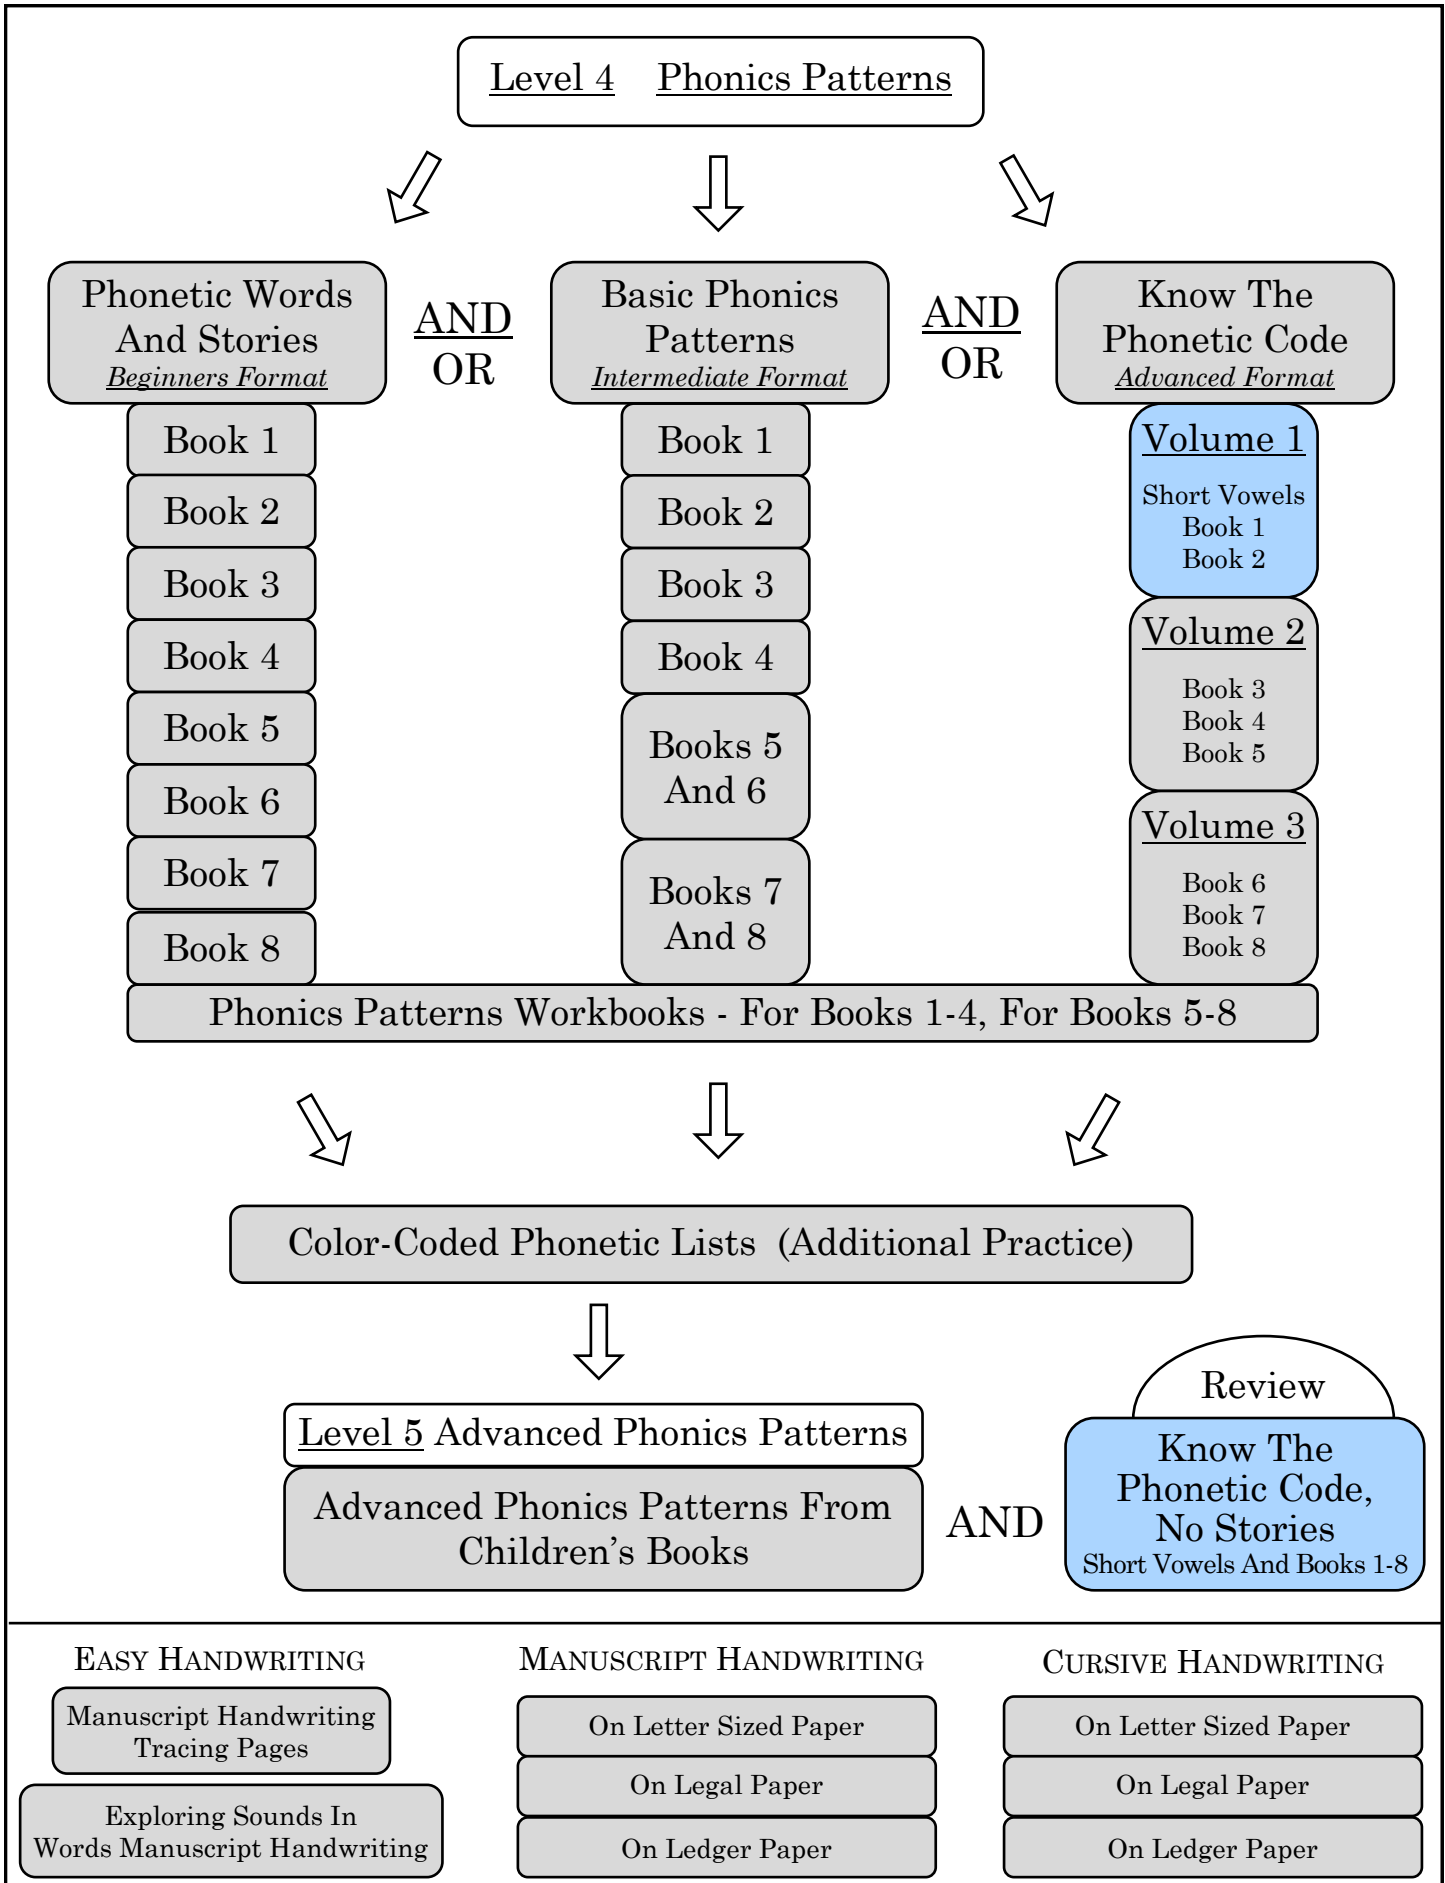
Level 4 Phonics Patterns

Phonetic Words And Stories
Beginners Format

AND
OR

Basic Phonics Patterns
Intermediate Format

AND
OR

Know The Phonetic Code
Advanced Format

Book 1
Book 2
Book 3
Book 4
Book 5
Book 6
Book 7
Book 8

Book 1
Book 2
Book 3
Book 4
Books 5 And 6
Books 7 And 8

Volume 1
Short Vowels
Book 1
Book 2

Volume 2
Book 3
Book 4
Book 5

Volume 3
Book 6
Book 7
Book 8

Phonics Patterns Workbooks - For Books 1-4, For Books 5-8

Color-Coded Phonetic Lists (Additional Practice)

Level 5 Advanced Phonics Patterns

Advanced Phonics Patterns From Children's Books

AND

Review

Know The Phonetic Code, No Stories
Short Vowels And Books 1-8

EASY HANDWRITING
Manuscript Handwriting Tracing Pages
Exploring Sounds In Words Manuscript Handwriting

MANUSCRIPT HANDWRITING
On Letter Sized Paper
On Legal Paper
On Ledger Paper

CURSIVE HANDWRITING
On Letter Sized Paper
On Legal Paper
On Ledger Paper